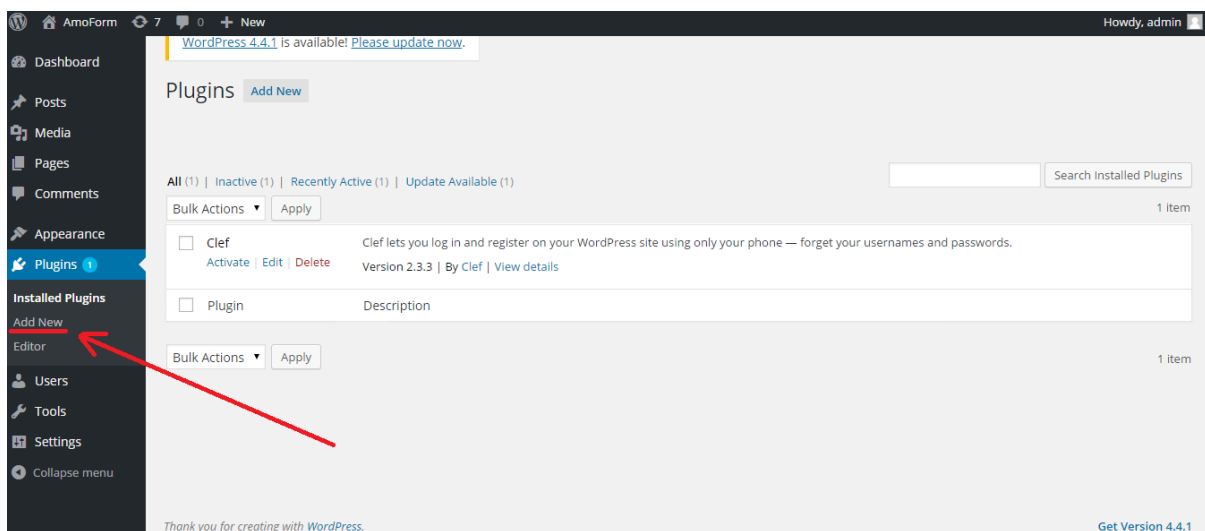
AmoForm 7 0 New

Howdy, admin

Dashboard
Posts
Media
Pages
Comments
Appearance
Plugins 1
Installed Plugins
Add New
Editor
Users
Tools
Settings
Collapse menu

WordPress 4.4.1 is available! Please update now.

Plugins Add New

All (1) | Inactive (1) | Recently Active (1) | Update Available (1)

Search Installed Plugins

Bulk Actions Apply

1 item

| | Plugin | Description |
|---|---|---|
| ☐ | Clef<br>Activate \| Edit \| Delete | Clef lets you log in and register on your WordPress site using only your phone — forget your usernames and passwords.<br>Version 2.3.3 \| By Clef \| View details |
| ☐ | Plugin | Description |

Bulk Actions Apply

1 item

Thank you for creating with WordPress.

Get Version 4.4.1